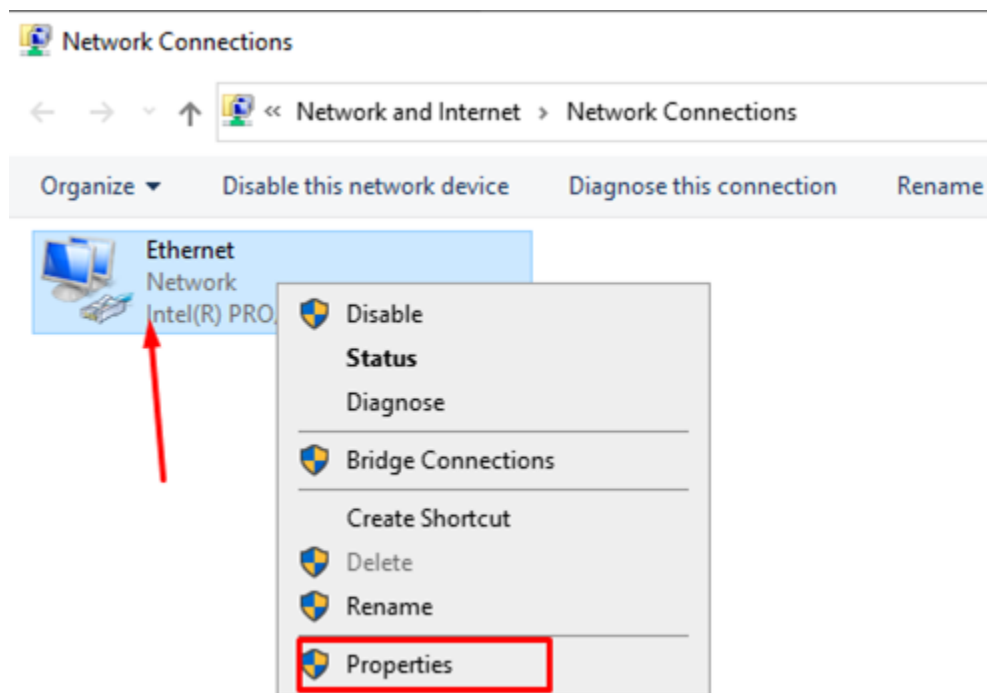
Network Connections

« Network and Internet › Network Connections

Organize ▾ Disable this network device Diagnose this connection Rename

Ethernet
Network
Intel(R) PRO/

Disable
Status
Diagnose
Bridge Connections
Create Shortcut
Delete
Rename
Properties